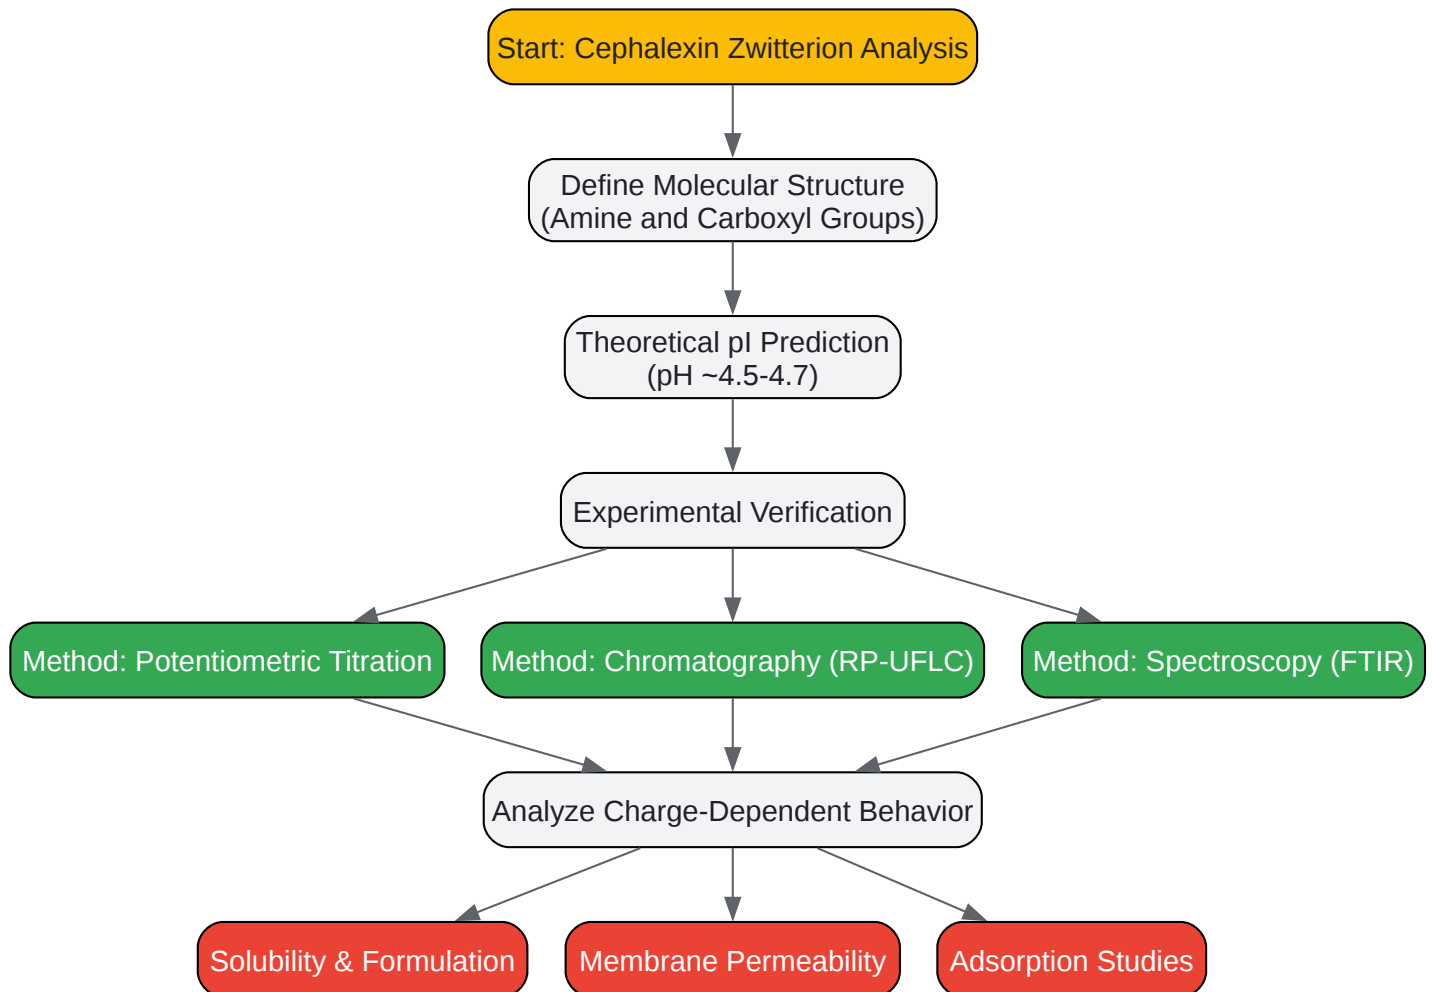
Start: Cephalexin Zwitterion Analysis

Define Molecular Structure (Amine and Carboxyl Groups)

Theoretical pI Prediction (pH ~4.5-4.7)

Experimental Verification

Method: Potentiometric Titration

Method: Chromatography (RP-UFLC)

Method: Spectroscopy (FTIR)

Analyze Charge-Dependent Behavior

Solubility & Formulation

Membrane Permeability

Adsorption Studies